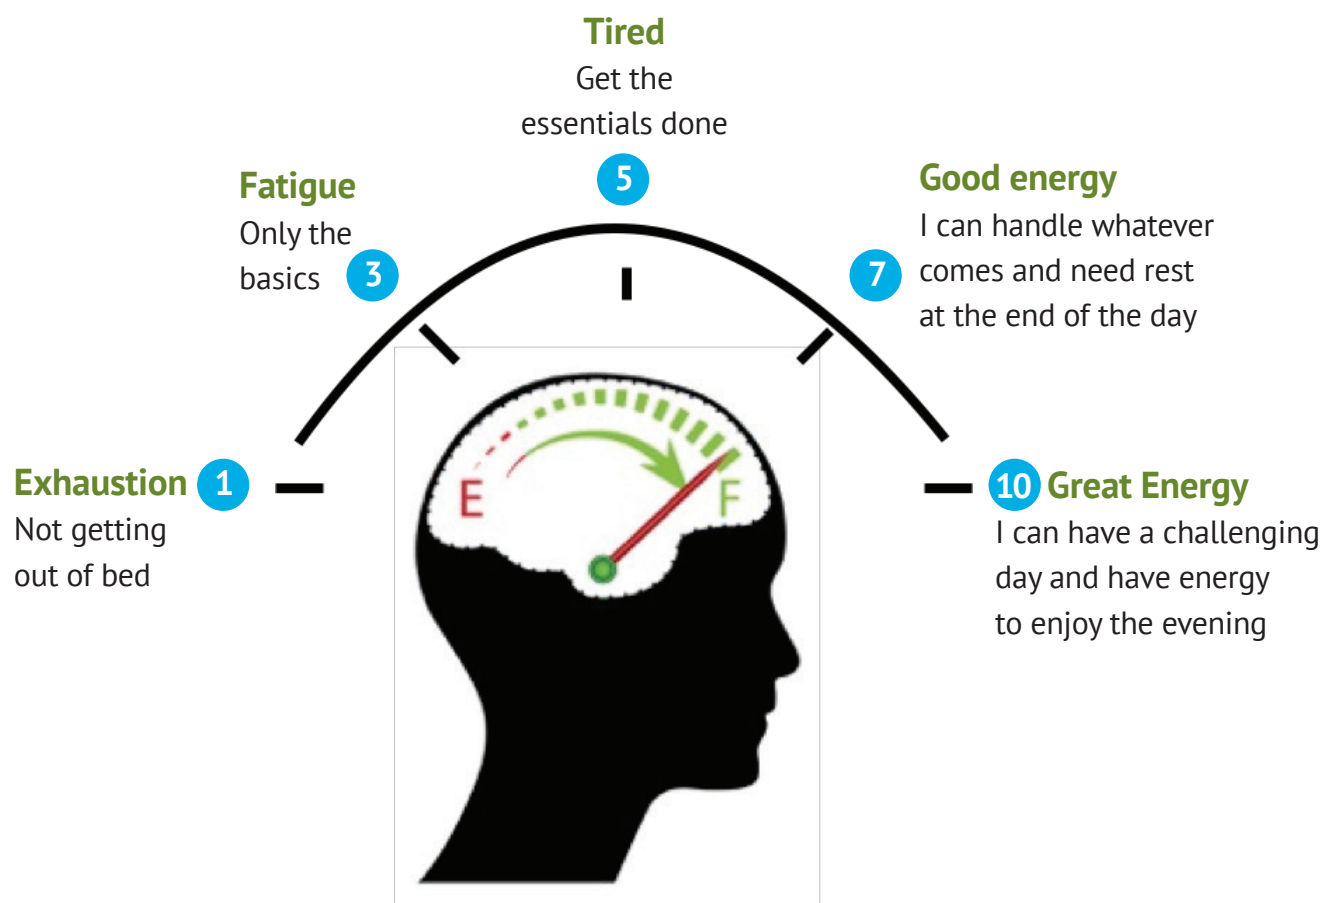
Tired
Get the essentials done
5

Fatigue
Only the basics
3

Good energy
I can handle whatever comes and need rest at the end of the day
7

Exhaustion
1
Not getting out of bed

E
F

10
Great Energy
I can have a challenging day and have energy to enjoy the evening